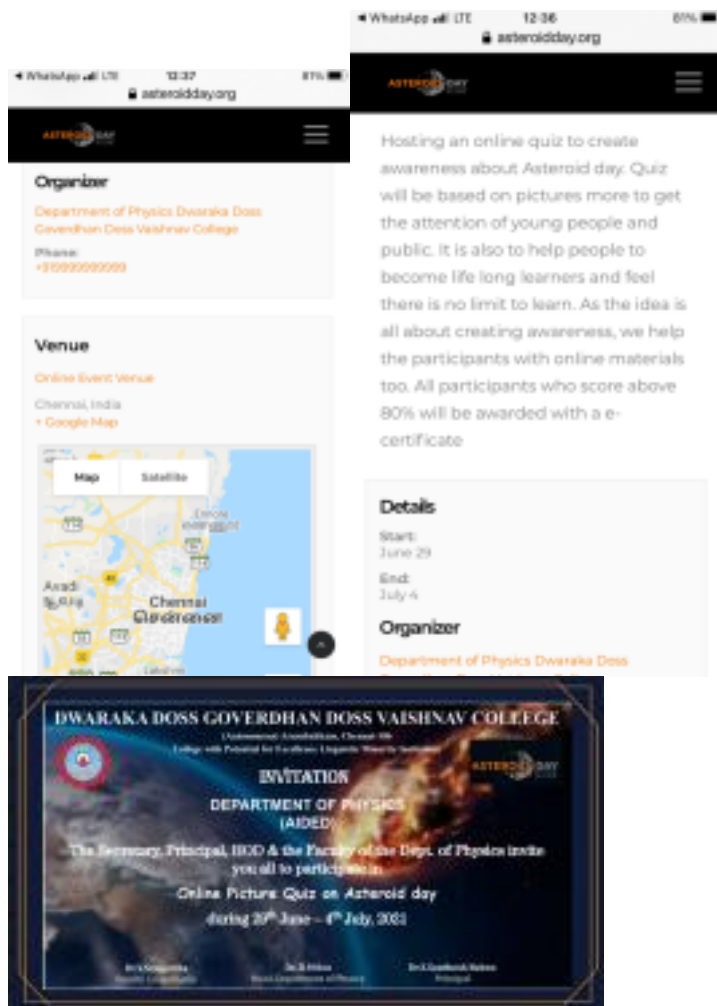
◄ WhatsApp LTE 12:37 81%
asteroidday.org

ASTEROID DAY

Organizer

Department of Physics Dwaraka Doss Goverdhan Doss Vaishnav College

Phone:
+919999999999

Venue

Online Event Venue

Chennai, India
+ Google Map

Map Satellite

Avadi
Chennai
சென்னை

◄ WhatsApp LTE 12:36 81%
asteroidday.org

ASTEROID DAY

Hosting an online quiz to create awareness about Asteroid day. Quiz will be based on pictures more to get the attention of young people and public. It is also to help people to become life long learners and feel there is no limit to learn. As the idea is all about creating awareness, we help the participants with online materials too. All participants who score above 80% will be awarded with a e-certificate

Details

Start:
June 29

End:
July 4

Organizer

Department of Physics Dwaraka Doss

DWARAKA DOSS GOVERDHAN DOSS VAISHNAV COLLEGE
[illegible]

ASTEROID DAY

INVITATION
DEPARTMENT OF PHYSICS
(AIDED)
The Secretary, Principal, HOD & the Faculty of the Dept. of Physics invite you all to participate in
Online Picture Quiz on Asteroid day
during 29th June – 4th July, 2021

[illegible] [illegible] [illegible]